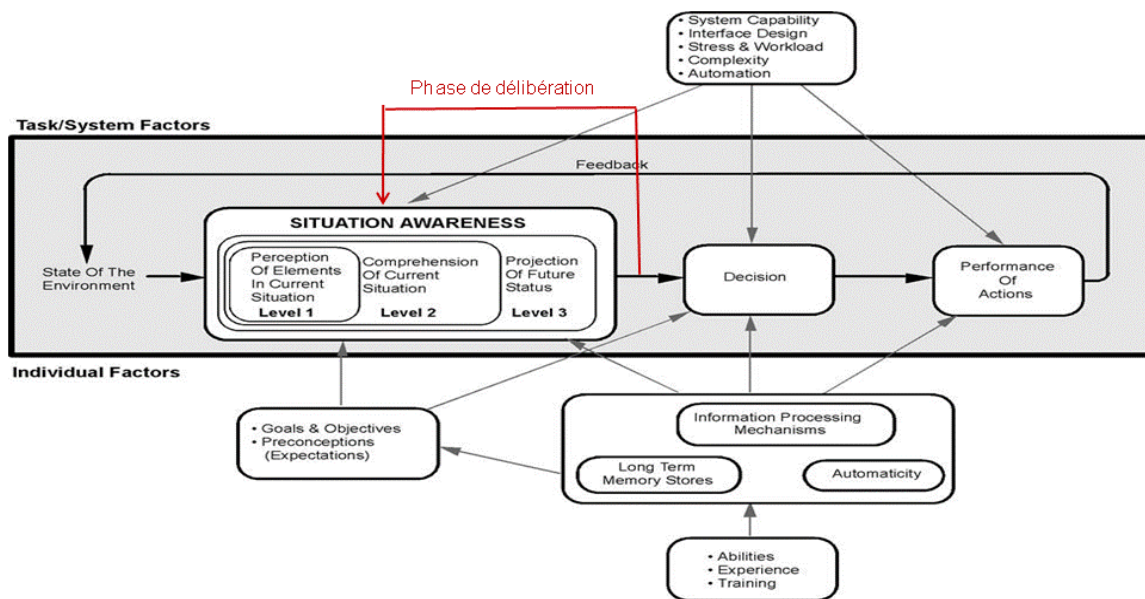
• System Capability
• Interface Design
• Stress & Workload
• Complexity
• Automation

Phase de délibération

Task/System Factors

Feedback

State Of The Environment

SITUATION AWARENESS

Perception Of Elements In Current Situation
Level 1

Comprehension Of Current Situation
Level 2

Projection Of Future Status
Level 3

Decision

Performance Of Actions

Individual Factors

• Goals & Objectives
• Preconceptions (Expectations)

Information Processing Mechanisms

Long Term Memory Stores

Automaticity

• Abilities
• Experience
• Training